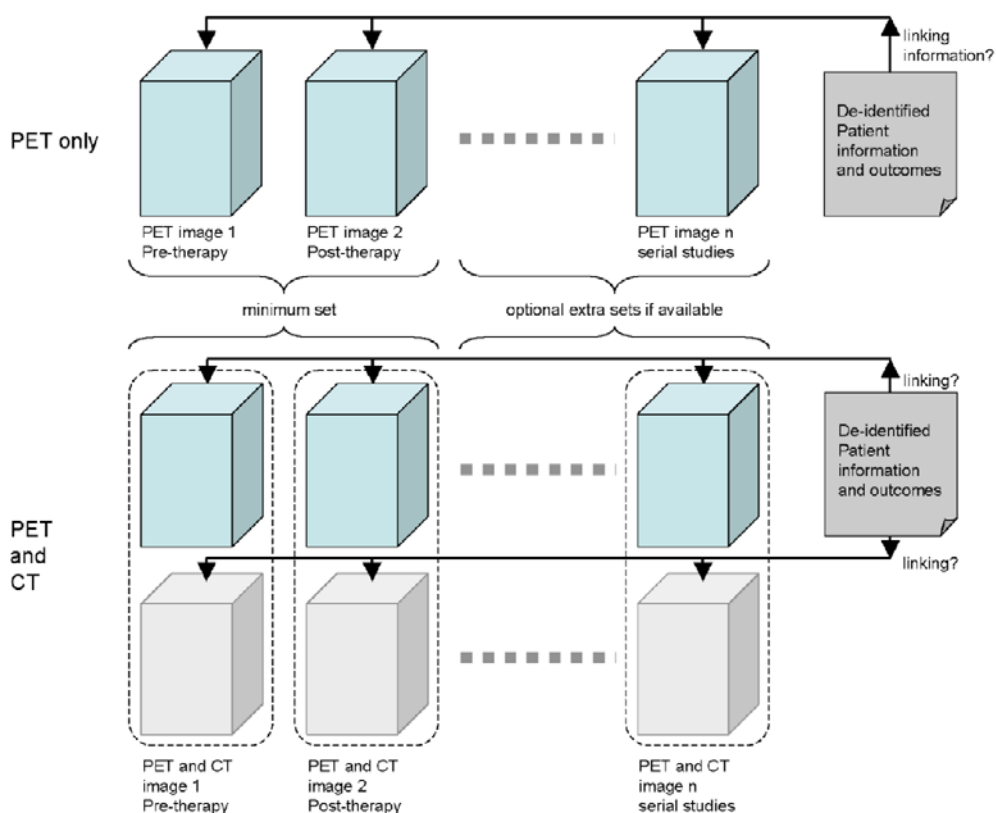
linking information?

PET only

De-identified Patient information and outcomes

PET image 1
Pre-therapy

PET image 2
Post-therapy

PET image n
serial studies

minimum set

optional extra sets if available

linking?

De-identified Patient information and outcomes

PET and CT

linking?

PET and CT image 1
Pre-therapy

PET and CT image 2
Post-therapy

PET and CT image n
serial studies